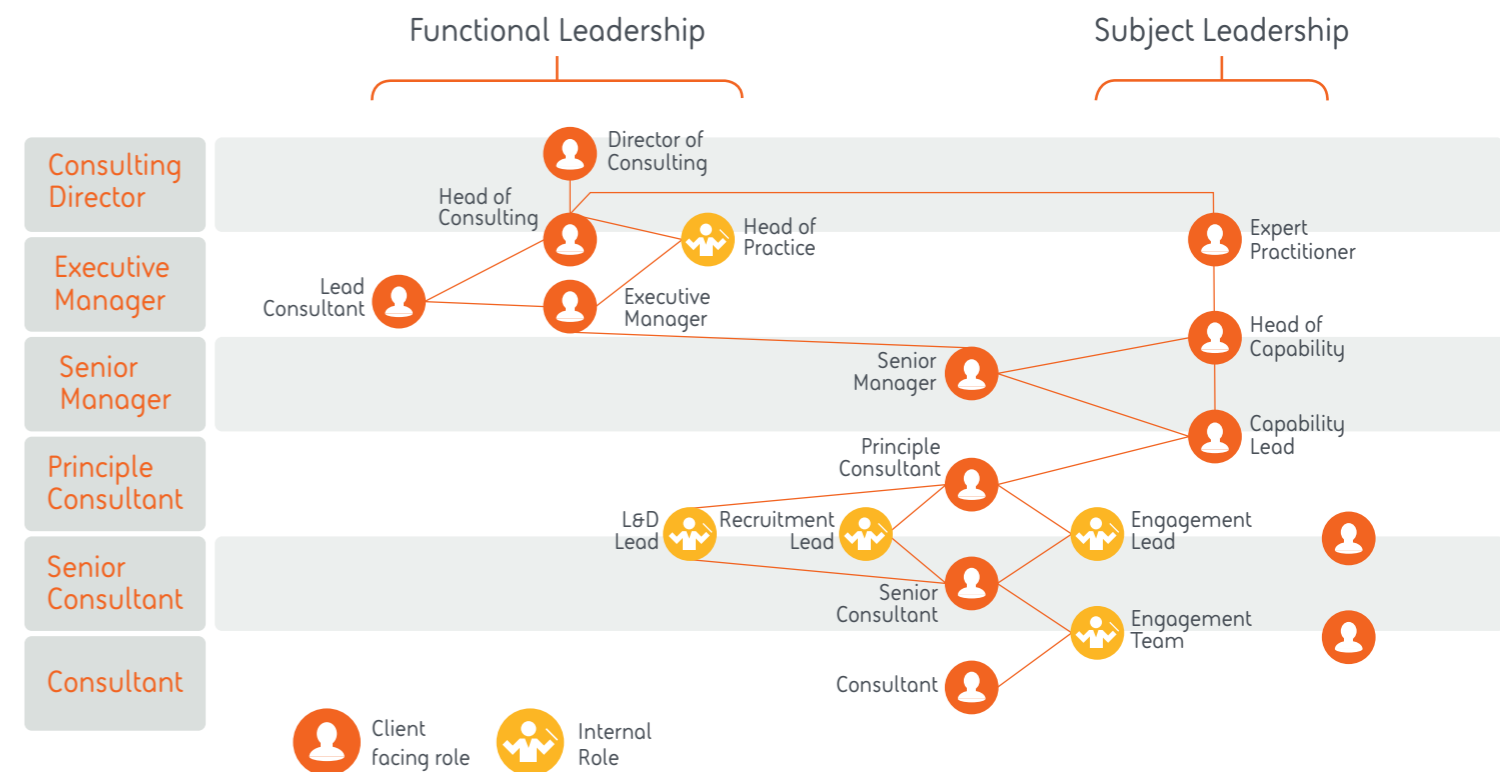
Functional Leadership

Subject Leadership

Consulting Director

Executive Manager

Senior Manager

Principle Consultant

Senior Consultant

Consultant

Director of Consulting

Head of Consulting

Head of Practice

Expert Practitioner

Lead Consultant

Executive Manager

Head of Capability

Senior Manager

Capability Lead

Principle Consultant

L&D Lead

Recruitment Lead

Engagement Lead

Senior Consultant

Engagement Team

Consultant

Client facing role

Internal Role